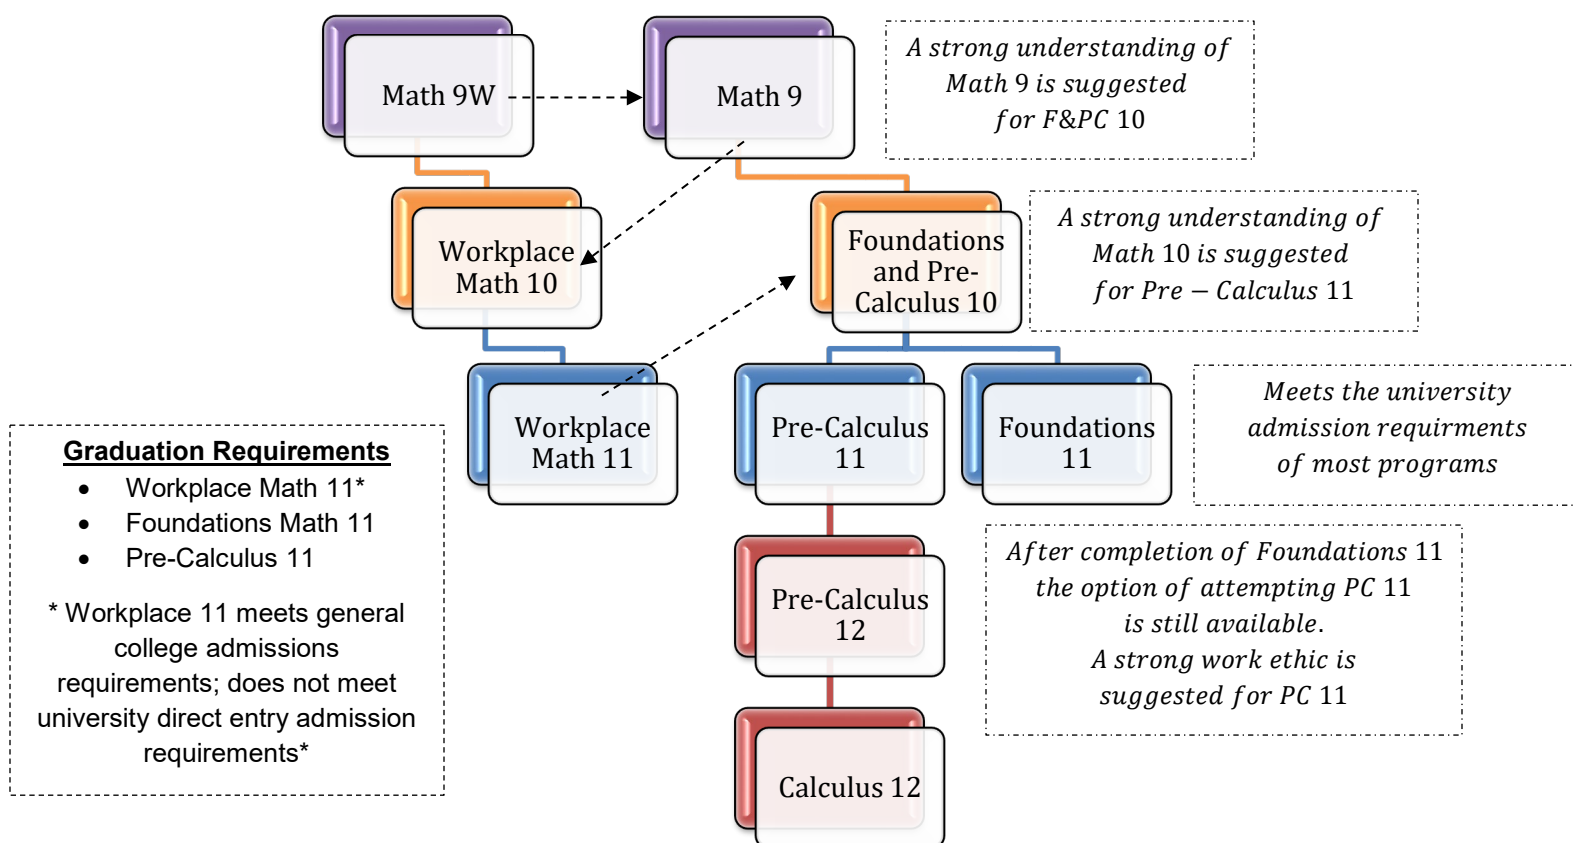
Math 9W

Math 9

A strong understanding of Math 9 is suggested for F&PC 10

Workplace Math 10

Foundations and Pre-Calculus 10

A strong understanding of Math 10 is suggested for Pre – Calculus 11

Workplace Math 11

Pre-Calculus 11

Foundations 11

Meets the university admission requirments of most programs

Graduation Requirements
- Workplace Math 11*
- Foundations Math 11
- Pre-Calculus 11

* Workplace 11 meets general college admissions requirements; does not meet university direct entry admission requirements*

Pre-Calculus 12

After completion of Foundations 11 the option of attempting PC 11 is still available. A strong work ethic is suggested for PC 11

Calculus 12